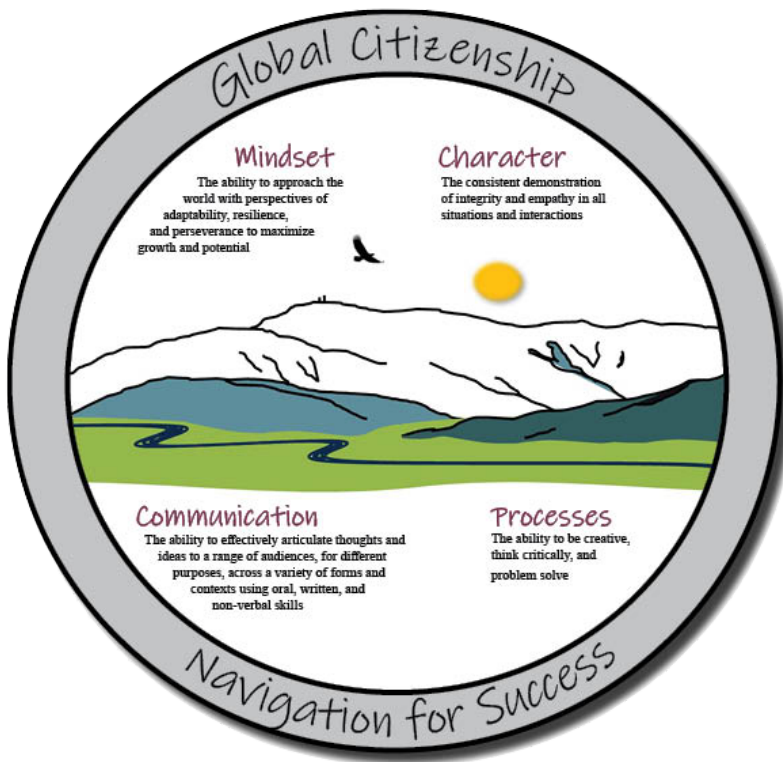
Global Citizenship

Mindset
The ability to approach the world with perspectives of adaptability, resilience, and perseverance to maximize growth and potential

Character
The consistent demonstration of integrity and empathy in all situations and interactions

Communication
The ability to effectively articulate thoughts and ideas to a range of audiences, for different purposes, across a variety of forms and contexts using oral, written, and non-verbal skills

Processes
The ability to be creative, think critically, and problem solve

Navigation for Success